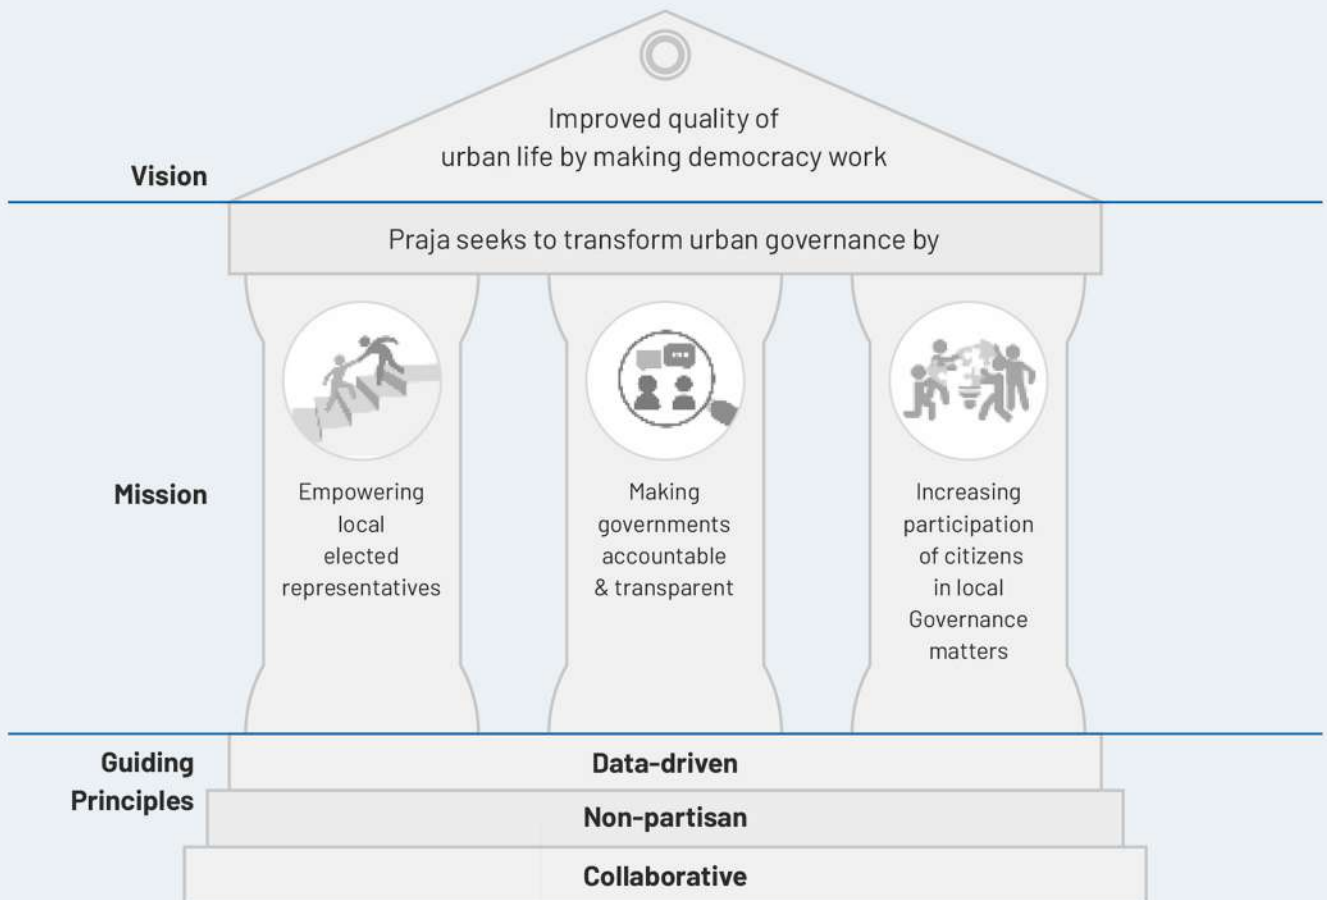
Vision

Improved quality of urban life by making democracy work

Praja seeks to transform urban governance by

Mission

Empowering local elected representatives

Making governments accountable & transparent

Increasing participation of citizens in local Governance matters

Guiding Principles

Data-driven

Non-partisan

Collaborative